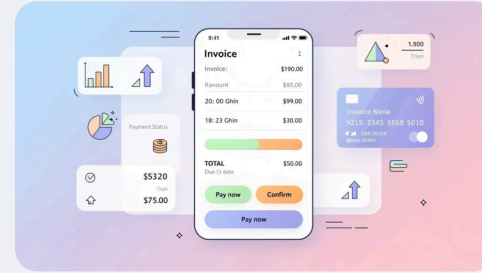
9:41

Invoice

Invoice: $190.00

Ranount $80.00

20: 00 Ghin $99.00

18: 23 Ghin $30.00

TOTAL $50.00

Due (3 date

Pay now

Confirm

Pay now

Payment Status

$5320

Tnan

$75.00

1.900

Tnan

Invoice Narie

9215 2345 5668 5010

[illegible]